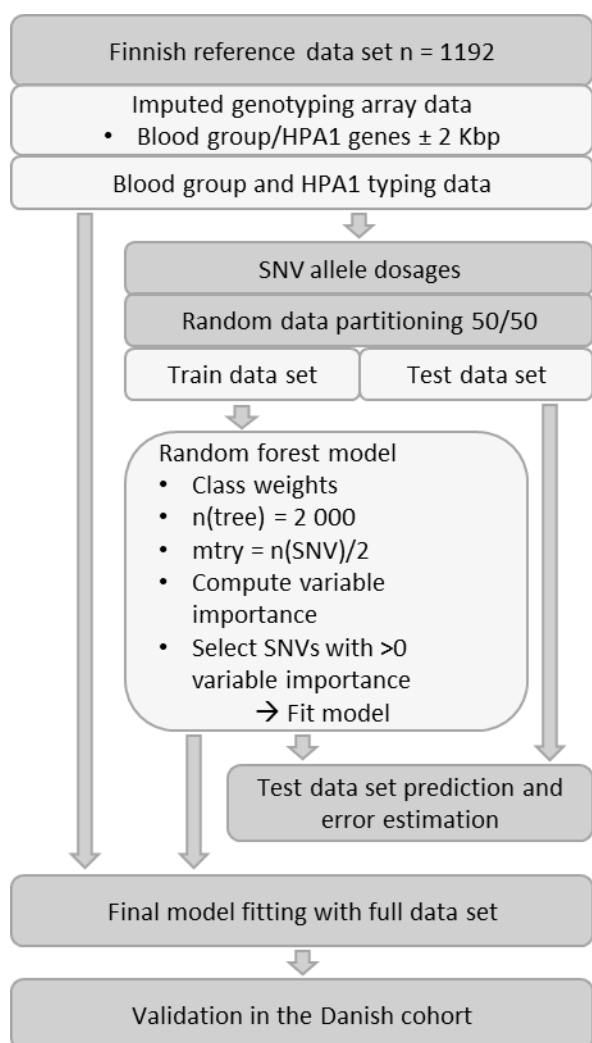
Finnish reference data set n = 1192

Imputed genotyping array data
• Blood group/HPA1 genes ± 2 Kbp

Blood group and HPA1 typing data

SNV allele dosages

Random data partitioning 50/50

Train data set

Test data set

Random forest model
• Class weights
• n(tree) = 2 000
• mtry = n(SNV)/2
• Compute variable importance
• Select SNVs with >0 variable importance
→ Fit model

Test data set prediction and error estimation

Final model fitting with full data set

Validation in the Danish cohort